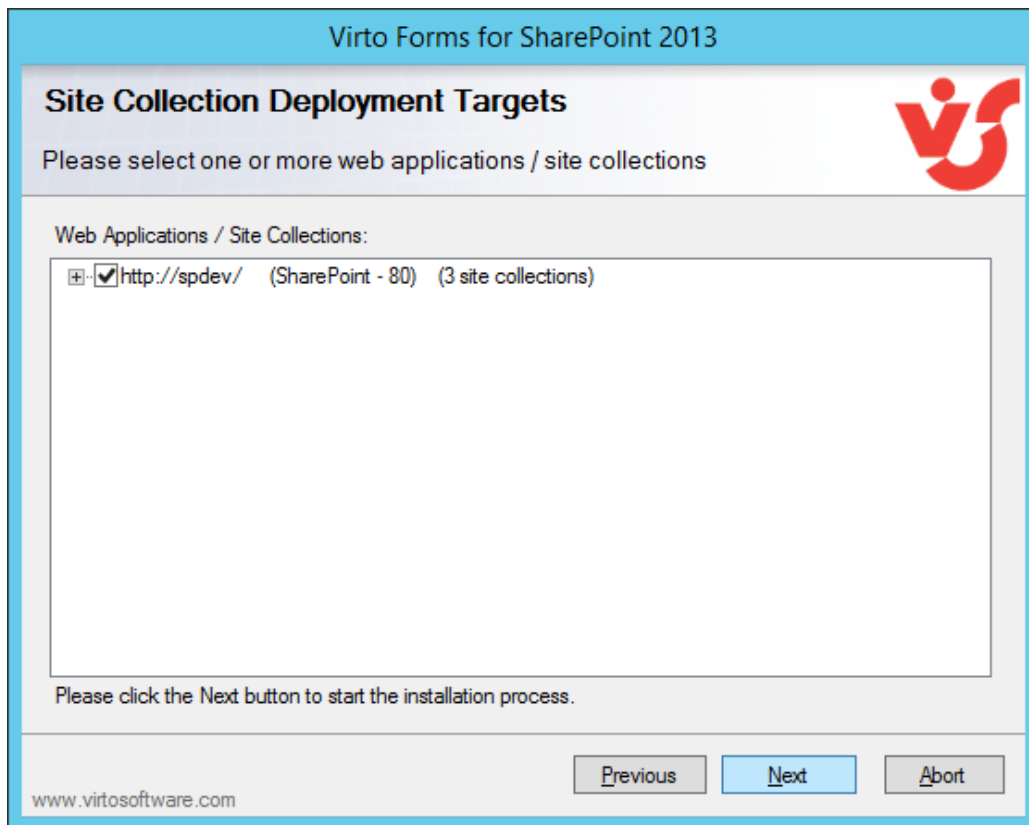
Virto Forms for SharePoint 2013

Site Collection Deployment Targets

Please select one or more web applications / site collections

Web Applications / Site Collections:

http://spdev/ (SharePoint - 80) (3 site collections)

Please click the Next button to start the installation process.

Previous

Next

Abort

www.virtosoftware.com